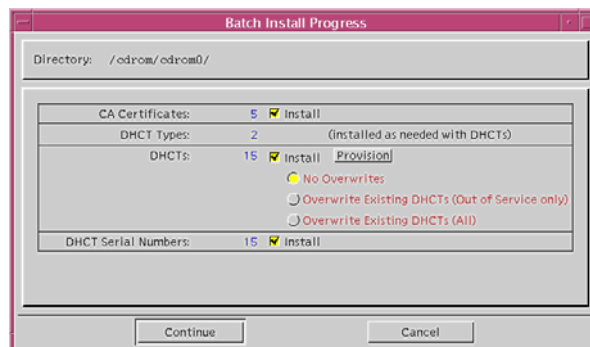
Batch Install Progress

Directory: /cdrom/cdrom0/

CA Certificates: 5 Install

DHCT Types: 2 (installed as needed with DHCTs)

DHCTs: 15 Install Provision

No Overwrites

Overwrite Existing DHCTs (Out of Service only)

Overwrite Existing DHCTs (All)

DHCT Serial Numbers: 15 Install

Continue

Cancel